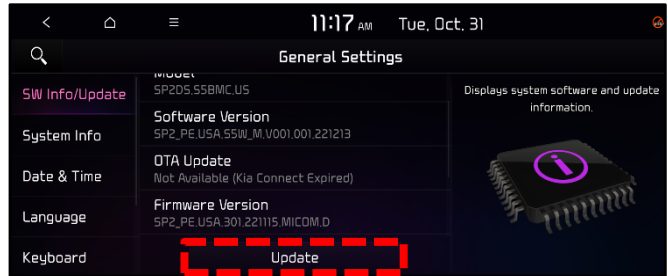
11:17 AM Tue, Oct. 31

General Settings

SW Info/Update
System Info
Date & Time
Language
Keyboard

Model
SP2DS.SSBMC.US
Software Version
SP2_PE.USA.S5W_M.V001.001.221213
OTA Update
Not Available (Kia Connect Expired)
Firmware Version
SP2_PE.USA.301.221115.MICOM.D
Update

Displays system software and update information.